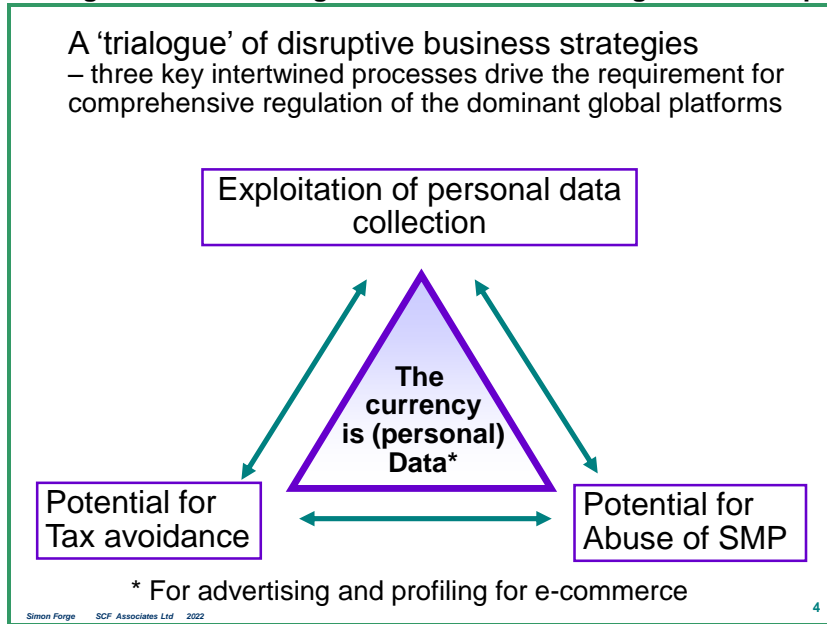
A 'trialogue' of disruptive business strategies
– three key intertwined processes drive the requirement for comprehensive regulation of the dominant global platforms

Exploitation of personal data collection

The currency is (personal) Data*

Potential for Tax avoidance

Potential for Abuse of SMP

* For advertising and profiling for e-commerce

Simon Forge SCF Associates Ltd 2022

4